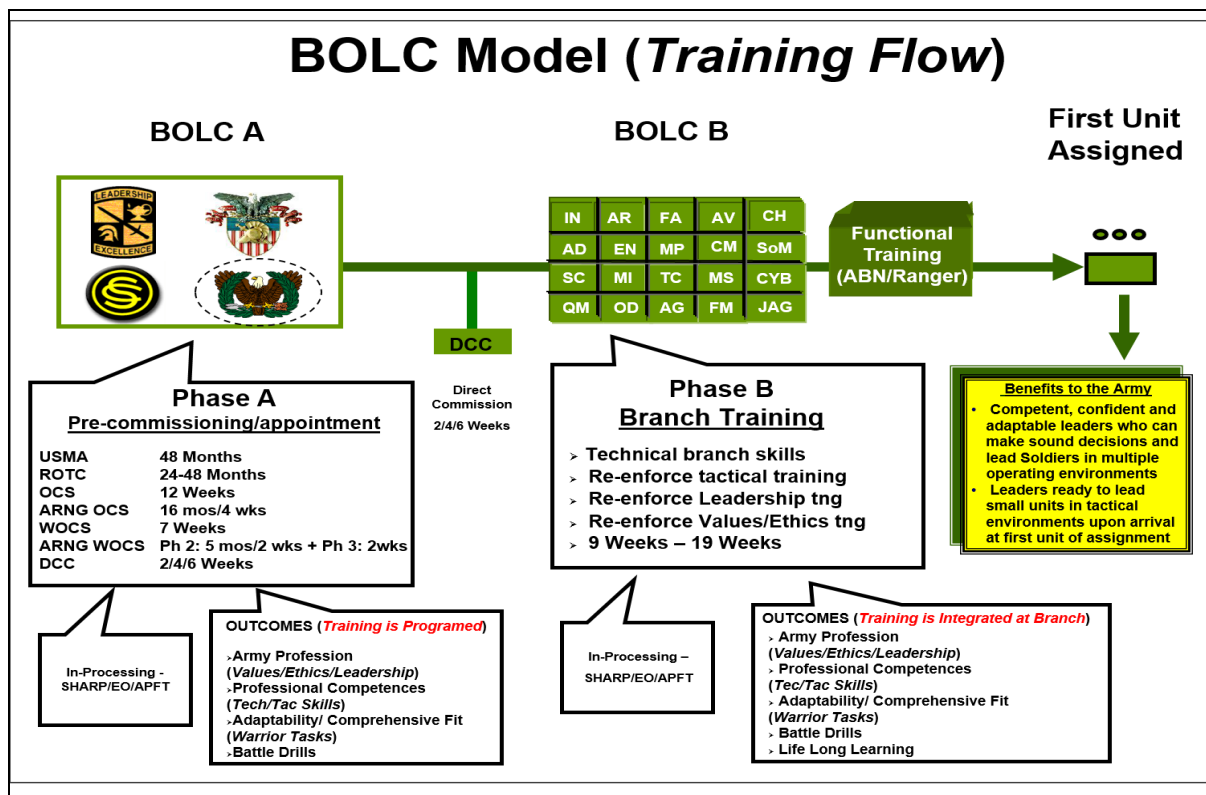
BOLC Model (*Training Flow*)

BOLC A

LEADERSHIP EXCELLENCE

BOLC B

| IN | AR | FA | AV | CH |
|---|---|---|---|---|
| AD | EN | MP | CM | SoM |
| SC | MI | TC | MS | CYB |
| QM | OD | AG | FM | JAG |

Functional Training (ABN/Ranger)

First Unit Assigned

DCC

Direct Commission
2/4/6 Weeks

Phase A
Pre-commissioning/appointment

| | |
|---|---|
| USMA | 48 Months |
| ROTC | 24-48 Months |
| OCS | 12 Weeks |
| ARNG OCS | 16 mos/4 wks |
| WOCS | 7 Weeks |
| ARNG WOCS | Ph 2: 5 mos/2 wks + Ph 3: 2wks |
| DCC | 2/4/6 Weeks |

Phase B
Branch Training

➢ Technical branch skills
➢ Re-enforce tactical training
➢ Re-enforce Leadership tng
➢ Re-enforce Values/Ethics tng
➢ 9 Weeks – 19 Weeks

Benefits to the Army
• Competent, confident and adaptable leaders who can make sound decisions and lead Soldiers in multiple operating environments
• Leaders ready to lead small units in tactical environments upon arrival at first unit of assignment

In-Processing - SHARP/EO/APFT

OUTCOMES (Training is Programed)
➢Army Profession (*Values/Ethics/Leadership*)
➢Professional Competences (*Tech/Tac Skills*)
➢Adaptability/ Comprehensive Fit (*Warrior Tasks*)
➢Battle Drills

In-Processing – SHARP/EO/APFT

OUTCOMES (Training is Integrated at Branch)
➢ Army Profession (*Values/Ethics/Leadership*)
➢ Professional Competences (*Tec/Tac Skills*)
➢ Adaptability/ Comprehensive Fit (*Warrior Tasks*)
➢ Battle Drills
➢ Life Long Learning